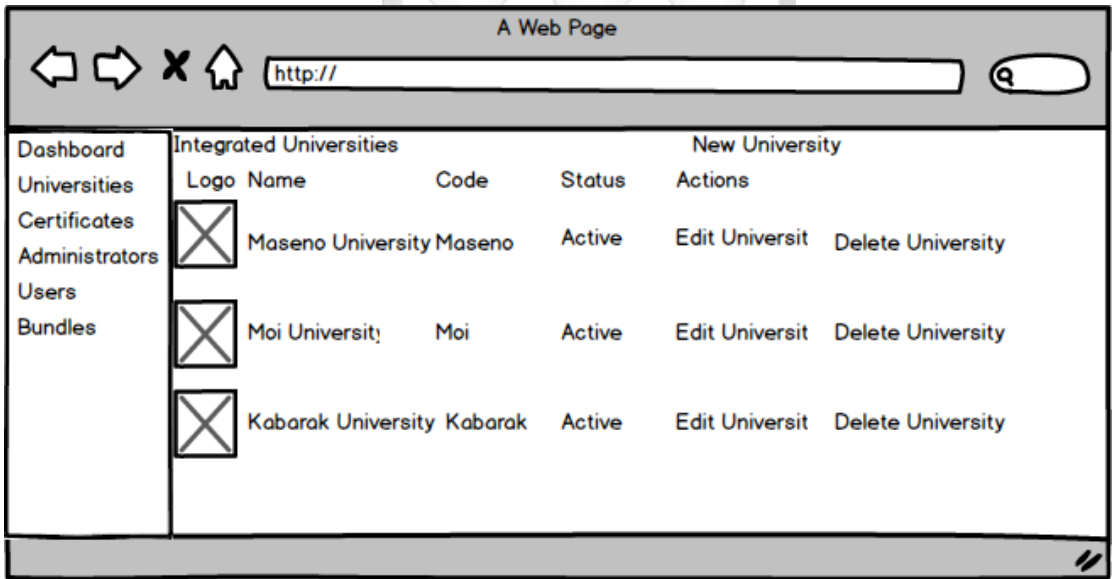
A Web Page

http://

Dashboard
Universities
Certificates
Administrators
Users
Bundles

Integrated Universities

New University

| Logo | Name | Code | Status | Actions | |
|---|---|---|---|---|---|
| | Maseno University | Maseno | Active | Edit Universit | Delete University |
| | Moi Universit | Moi | Active | Edit Universit | Delete University |
| | Kabarak University | Kabarak | Active | Edit Universit | Delete University |